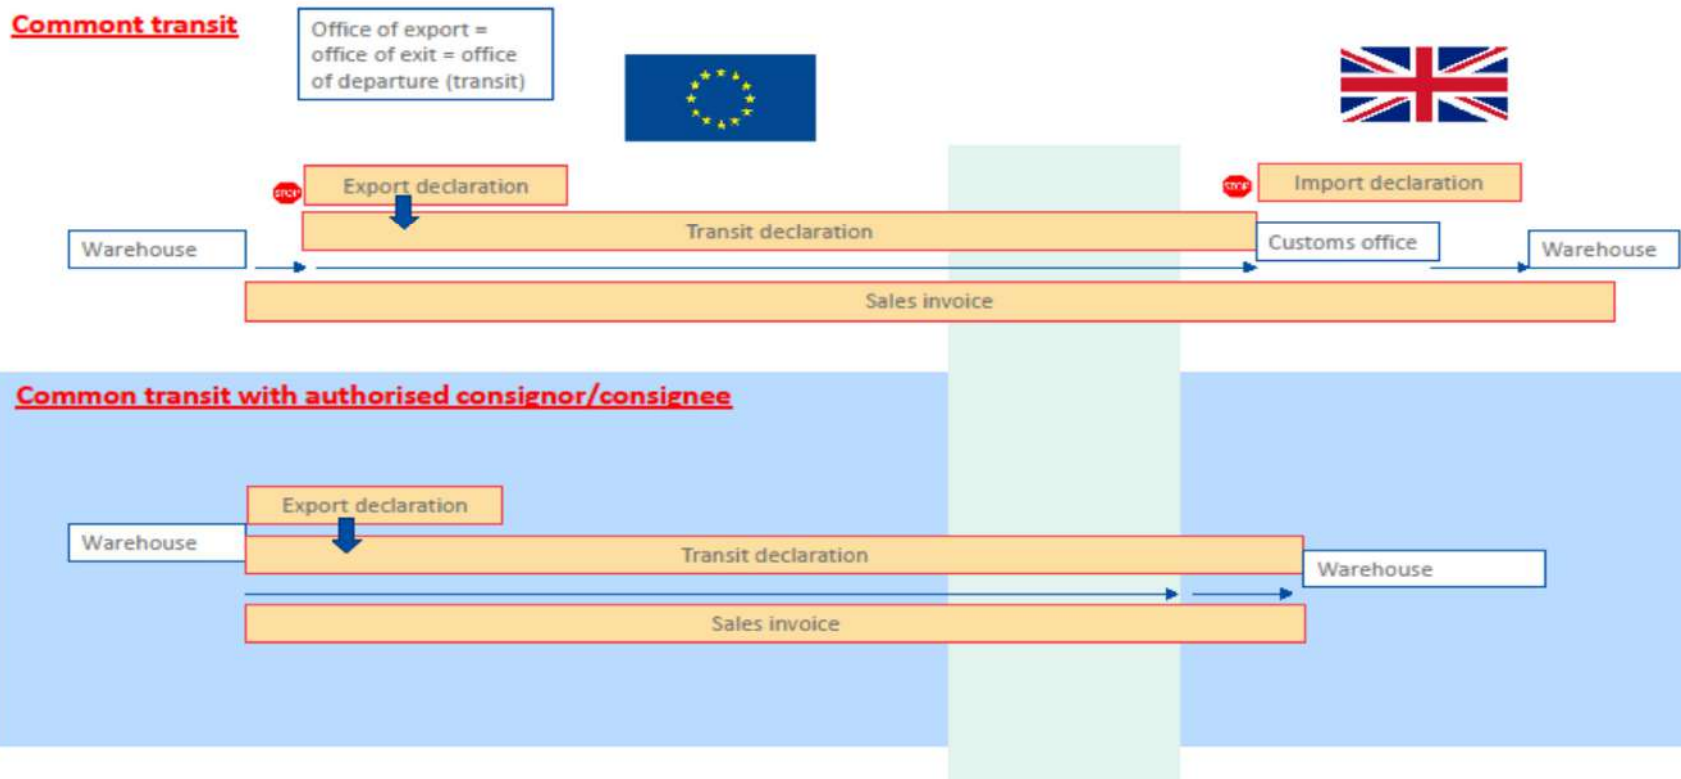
Commont transit

Office of export = office of exit = office of departure (transit)

STOP

Export declaration

STOP

Import declaration

Transit declaration

Warehouse

Customs office

Warehouse

Sales invoice

Common transit with authorised consignor/consignee

Export declaration

Warehouse

Transit declaration

Warehouse

Sales invoice